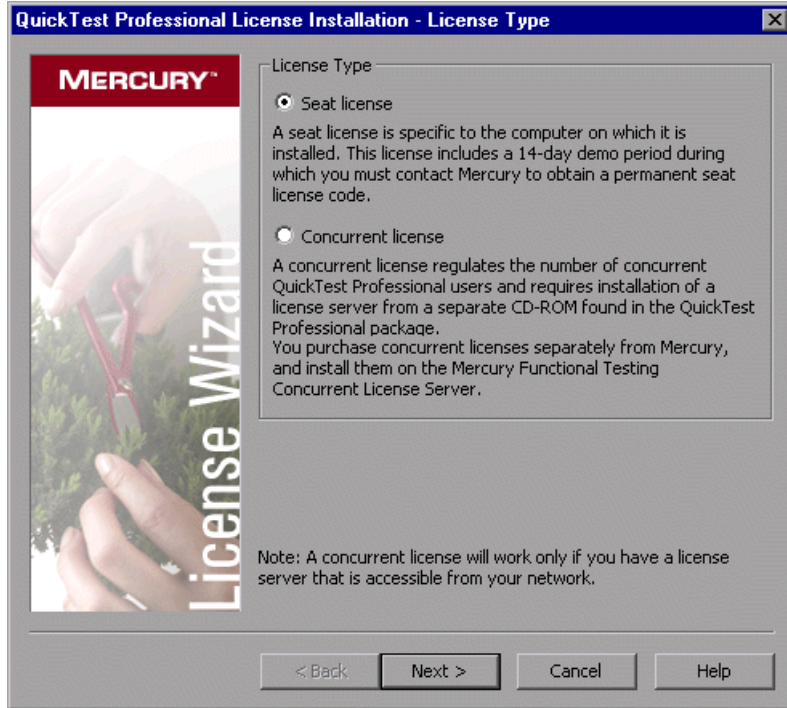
QuickTest Professional License Installation - License Type

MERCURY™

License Wizard

License Type

Seat license

A seat license is specific to the computer on which it is installed. This license includes a 14-day demo period during which you must contact Mercury to obtain a permanent seat license code.

Concurrent license

A concurrent license regulates the number of concurrent QuickTest Professional users and requires installation of a license server from a separate CD-ROM found in the QuickTest Professional package.
You purchase concurrent licenses separately from Mercury, and install them on the Mercury Functional Testing Concurrent License Server.

Note: A concurrent license will work only if you have a license server that is accessible from your network.

< Back | Next > | Cancel | Help